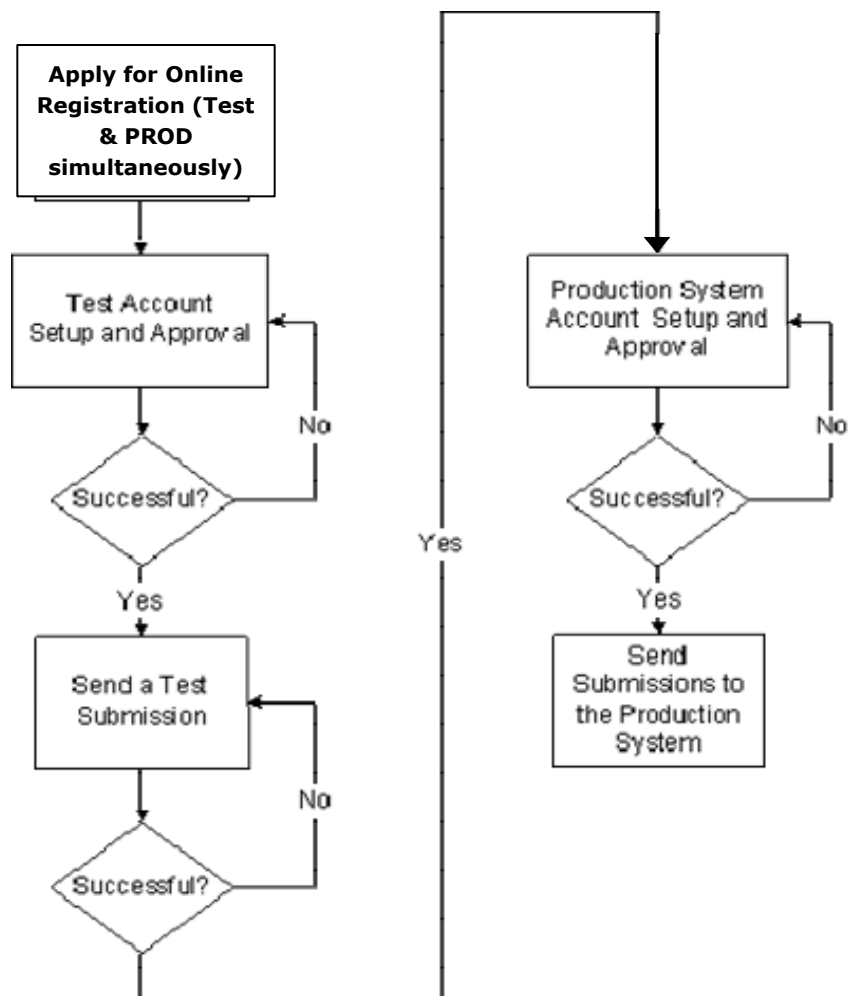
Apply for Online Registration (Test & PROD simultaneously)

Test Account Setup and Approval

No

Successful?

Yes

Send a Test Submission

No

Successful?

Yes

Production System Account Setup and Approval

No

Successful?

Yes

Send Submissions to the Production System